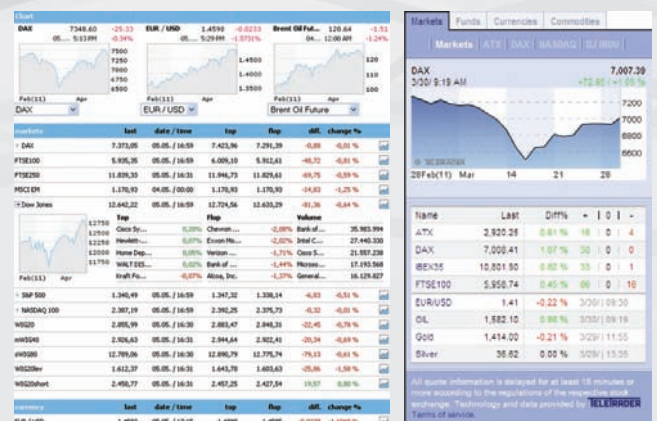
Chart

DAX 7348.60 -25.33 -0.34%
05.... 5:11PM

EUR / USD 1.4590 -0.0233 -1.5731%
05.... 5:29PM

Brent Oil Fut... 120.64 -1.51 -1.24%
04.... 12:00AM

7500
7250
7000
6750
6500
Feb(11) Apr
DAX

1.4500
1.4000
1.3500
Feb(11) Apr
EUR / USD

120
110
100
Feb(11) Apr
Brent Oil Future

| markets | last | date / time | top | flop | diff. | change % |
|---|---|---|---|---|---|---|
| DAX | 7.373,05 | 05.05. / 16:59 | 7.423,96 | 7.291,39 | -8,88 | -0,01 % |
| FTSE100 | 5.935,35 | 05.05. / 16:35 | 6.009,10 | 5.912,61 | -45,72 | -0,81 % |
| FTSE250 | 11.839,33 | 05.05. / 16:31 | 11.946,73 | 11.829,61 | -69,75 | -0,59 % |
| MSCI EM | 1.170,93 | 04.05. / 00:00 | 1.170,93 | 1.170,93 | -14,83 | -1,25 % |
| Dow Jones | 12.642,22 | 05.05. / 16:59 | 12.724,56 | 12.635,29 | -81,36 | -0,64 % |

12750
12500
12250
12000
11750
Feb(11) Apr

| Top | | Flop | | Volume | |
|---|---|---|---|---|---|
| Cisco Sy... | 0,00% | Chevron ... | -2,08% | Bank of... | 35.983.994 |
| Hewlett-... | 0,00% | Exxon Mo... | -2,02% | Intel C... | 27.440.330 |
| Home Dep... | 0,00% | Verizon ... | -1,71% | Cisco S... | 21.557.238 |
| WALT DIS... | 0,00% | Bank of... | -1,44% | Microso... | 17.193.568 |
| Kraft Fo... | -0,07% | Alcoa, Inc. | -1,37% | General... | 16.129.827 |

| | | | | | | |
|---|---|---|---|---|---|---|
| S&P 500 | 1.340,49 | 05.05. / 16:59 | 1.347,32 | 1.338,14 | -6,83 | -0,51 % |
| NASDAQ 100 | 2.367,19 | 05.05. / 16:59 | 2.392,25 | 2.375,73 | -0,32 | -0,01 % |
| WIG20 | 2.855,99 | 05.05. / 16:30 | 2.883,47 | 2.848,31 | -22,45 | -0,78 % |
| mWIG40 | 2.926,63 | 05.05. / 16:31 | 2.944,64 | 2.922,41 | -20,34 | -0,69 % |
| sWIG80 | 12.789,06 | 05.05. / 16:30 | 12.890,79 | 12.775,74 | -79,13 | -0,61 % |
| WIG20lev | 1.612,37 | 05.05. / 16:31 | 1.643,78 | 1.603,63 | -25,86 | -1,58 % |
| WIG20short | 2.450,77 | 05.05. / 16:31 | 2.457,25 | 2.427,54 | 19,57 | 0,80 % |

currency last date / time top flop diff. change %

Markets Funds Currencies Commodities

Markets ATX DAX NASDAQ DJ INDU

DAX 7,007.39
3/30/ 9:19 AM +72.95 / +1.05 %

7200
7000
6800
6600
© TELEKURS
28Feb(11) Mar 14 21 28

| Name | Last | Diff% | + | 0 | - |
|---|---|---|---|---|---|
| ATX | 2,920.25 | 0.61 % | 16 | 0 | 4 |
| DAX | 7,008.41 | 1.07 % | 30 | 0 | 0 |
| IBEX35 | 10,801.90 | 0.82 % | 33 | 0 | 1 |
| FTSE100 | 5,958.74 | 0.45 % | 86 | 0 | 16 |
| EUR/USD | 1.41 | -0.22 % | 3/30/ 09:30 | | |
| OIL | 1,582.10 | 0.88 % | 3/30/ 09:19 | | |
| Gold | 1,414.00 | -0.21 % | 3/29/ 11:55 | | |
| Silver | 36.82 | 0.00 % | 3/29/ 13:35 | | |

All quote information is delayed for at least 15 minutes or more according to the regulations of the respective stock exchange. Technology and data provided by TELETRADER Terms of service.